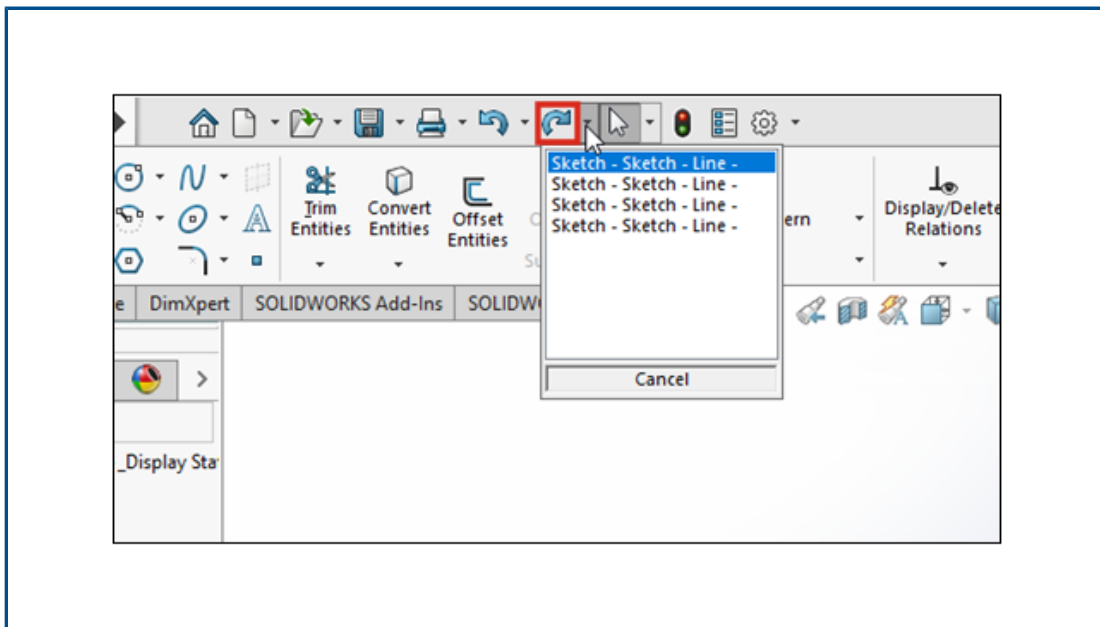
Trim Entities
Convert Entities
Offset Entities
Sketch - Sketch - Line -
Sketch - Sketch - Line -
Sketch - Sketch - Line -
Sketch - Sketch - Line -
Cancel
ern
Display/Delete Relations
e
DimXpert
SOLIDWORKS Add-Ins
SOLIDW
_Display Sta